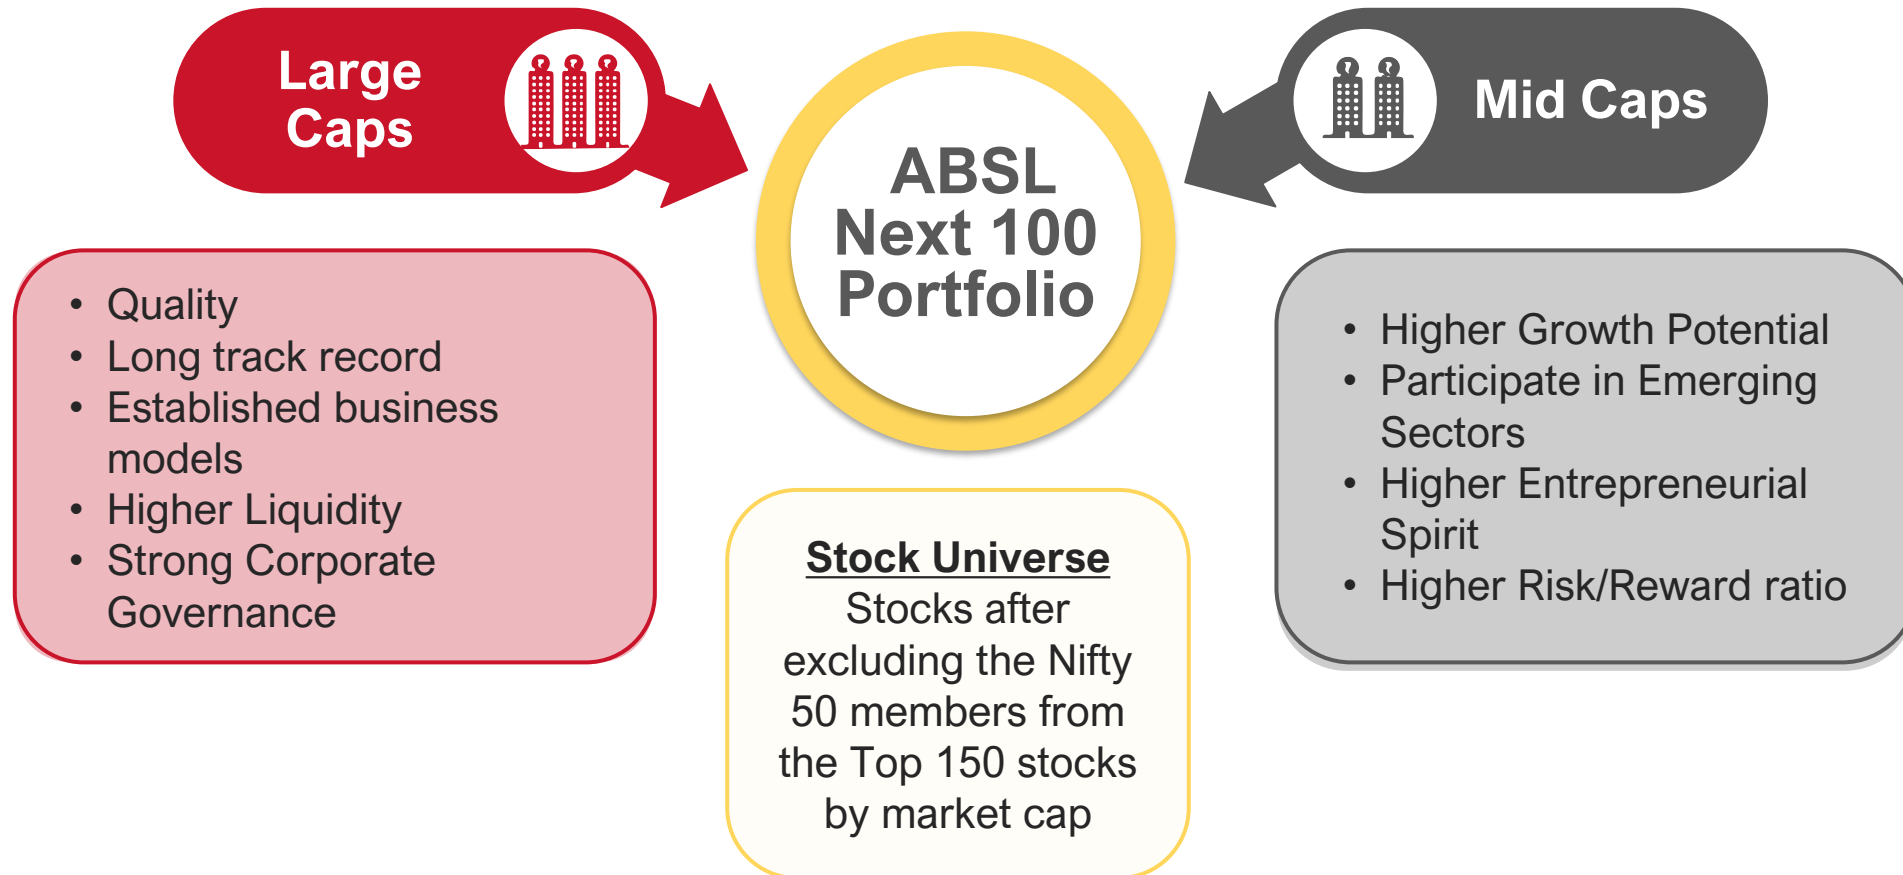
Large Caps

ABSL Next 100 Portfolio

Mid Caps

- Quality
- Long track record
- Established business models
- Higher Liquidity
- Strong Corporate Governance

**Stock Universe**
Stocks after excluding the Nifty 50 members from the Top 150 stocks by market cap

- Higher Growth Potential
- Participate in Emerging Sectors
- Higher Entrepreneurial Spirit
- Higher Risk/Reward ratio